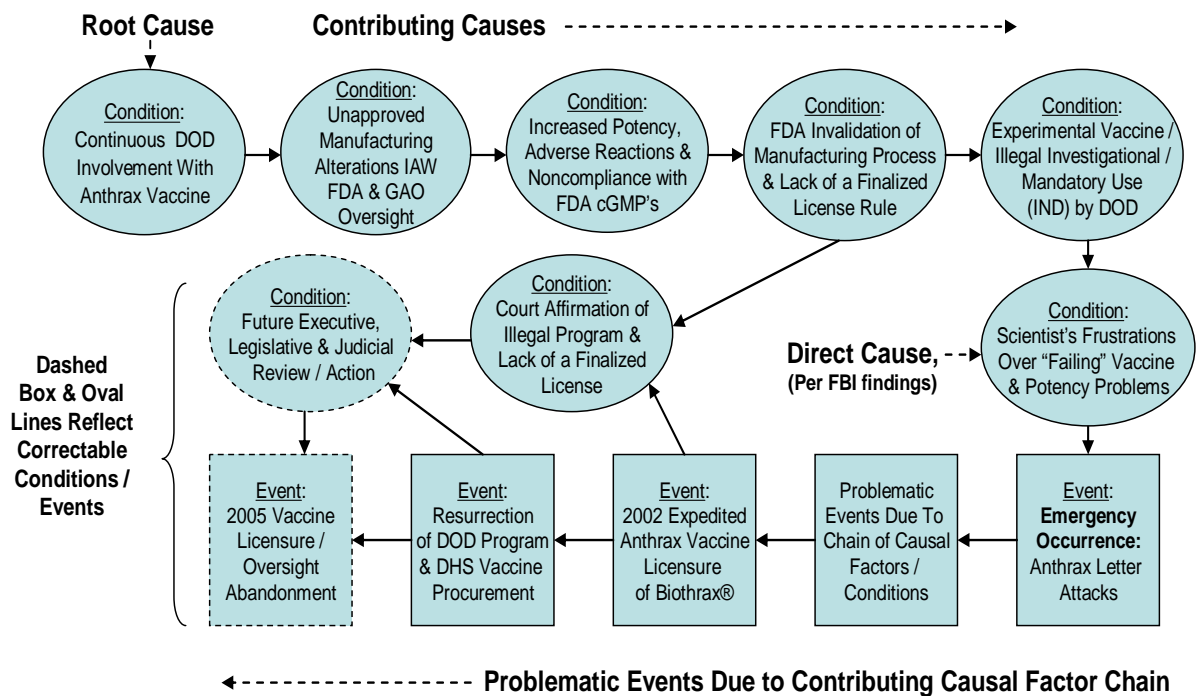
Root Cause

Contributing Causes

Condition: Continuous DOD Involvement With Anthrax Vaccine

Condition: Unapproved Manufacturing Alterations IAW FDA & GAO Oversight

Condition: Increased Potency, Adverse Reactions & Noncompliance with FDA cGMP's

Condition: FDA Invalidation of Manufacturing Process & Lack of a Finalized License Rule

Condition: Experimental Vaccine / Illegal Investigational / Mandatory Use (IND) by DOD

Condition: Scientist's Frustrations Over "Failing" Vaccine & Potency Problems

Direct Cause, (Per FBI findings)

Condition: Court Affirmation of Illegal Program & Lack of a Finalized License

Condition: Future Executive, Legislative & Judicial Review / Action

Dashed Box & Oval Lines Reflect Correctable Conditions / Events

Event: Emergency Occurrence: Anthrax Letter Attacks

Problematic Events Due To Chain of Causal Factors / Conditions

Event: 2002 Expedited Anthrax Vaccine Licensure of Biothrax®

Event: Resurrection of DOD Program & DHS Vaccine Procurement

Event: 2005 Vaccine Licensure / Oversight Abandonment

Problematic Events Due to Contributing Causal Factor Chain